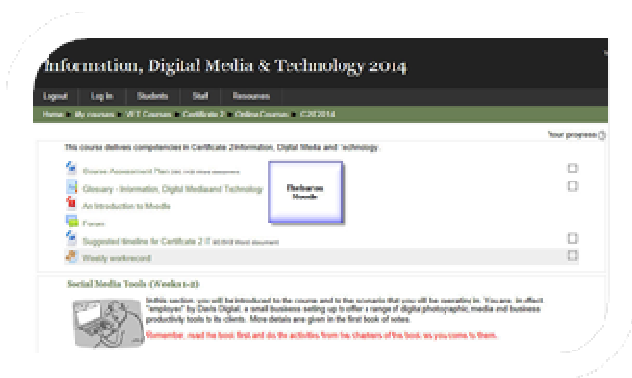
Information, Digital Media & Technology 2014

Logout | Log In | Students | Staff | Resources

Home ▸ My courses ▸ VET Courses ▸ Certificate 2 ▸ Online Courses ▸ C2ID2014

Your progress

This course defines competencies in Certificate 2 Information, Digital Media and Technology.

Course Assessment Plan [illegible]

Glossary - Information, Digital Media and Technology

An Introduction to Moodle

Forum

Suggested timeline for Certificate 2 IT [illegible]

Weekly workrecord

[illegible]

Social Media Tools (Weeks 1-2)

In this section, you will be introduced to the course and to the scenario that you will be operating in. You are, in effect "employed" by Davis Digital, a small business setting up to offer a range of digital photographic, media and business productivity tools to its clients. More details are given in the first book of notes.

Remember, read the book first and do the activities from the chapters of the book as you come to them.